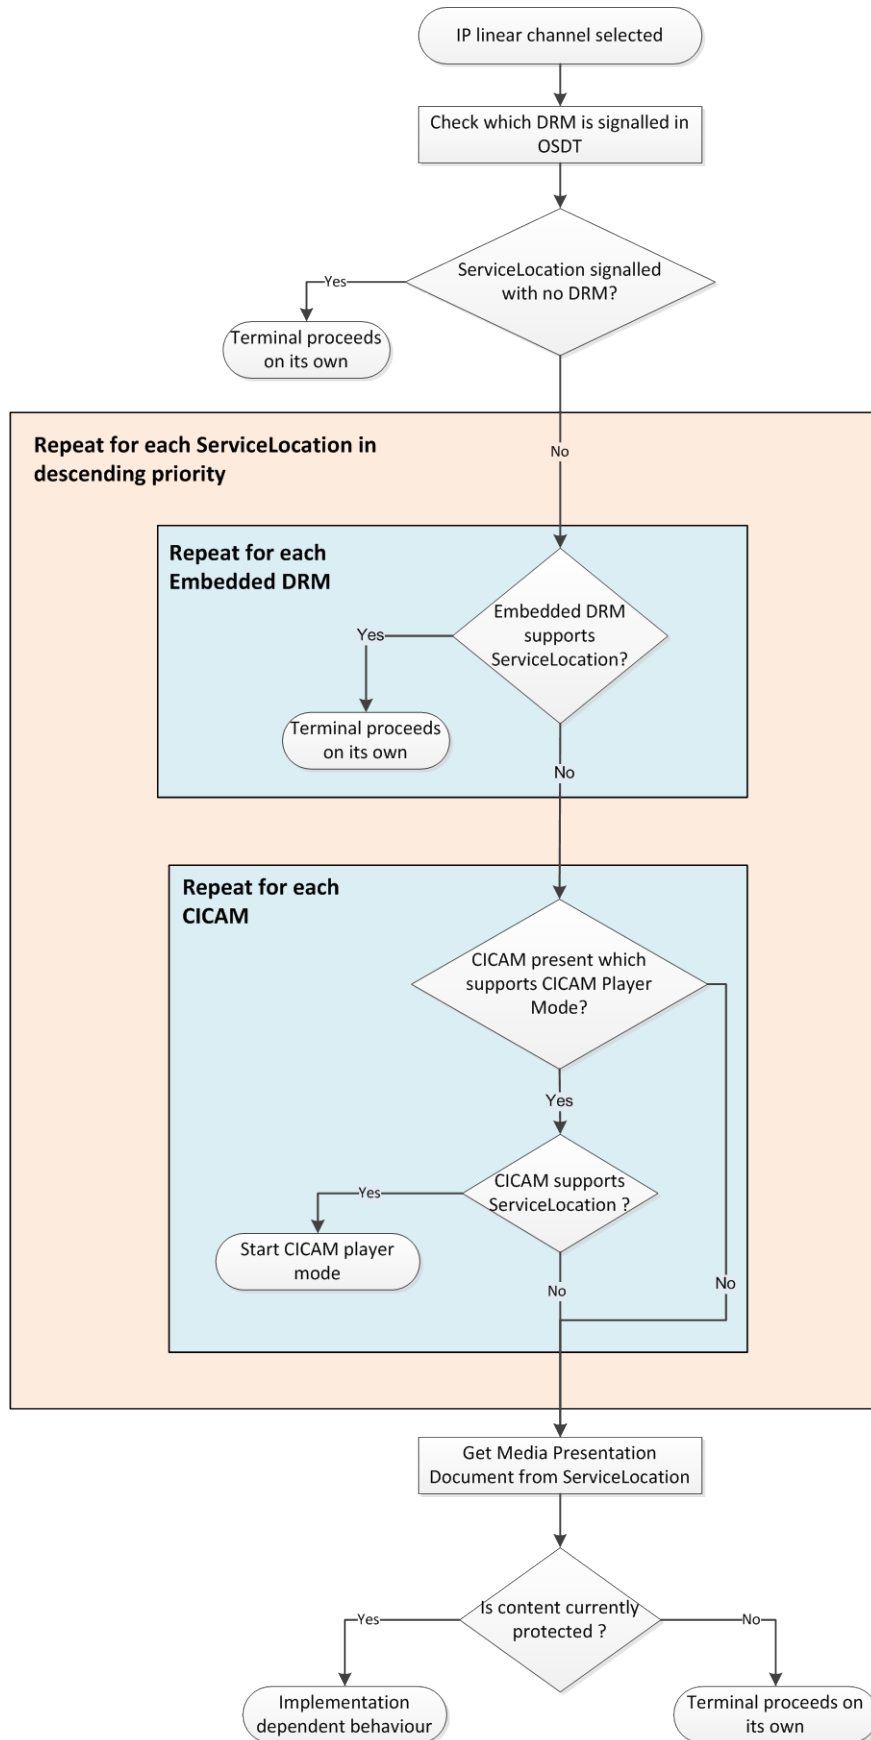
IP linear channel selected

Check which DRM is signalled in OSDT

ServiceLocation signalled with no DRM?

Yes

Terminal proceeds on its own

Repeat for each ServiceLocation in descending priority

No

Repeat for each Embedded DRM

Embedded DRM supports ServiceLocation?

Yes

Terminal proceeds on its own

No

Repeat for each CICAM

CICAM present which supports CICAM Player Mode?

Yes

CICAM supports ServiceLocation ?

Yes

Start CICAM player mode

No

No

Get Media Presentation Document from ServiceLocation

Is content currently protected ?

Yes

No

Implementation dependent behaviour

Terminal proceeds on its own